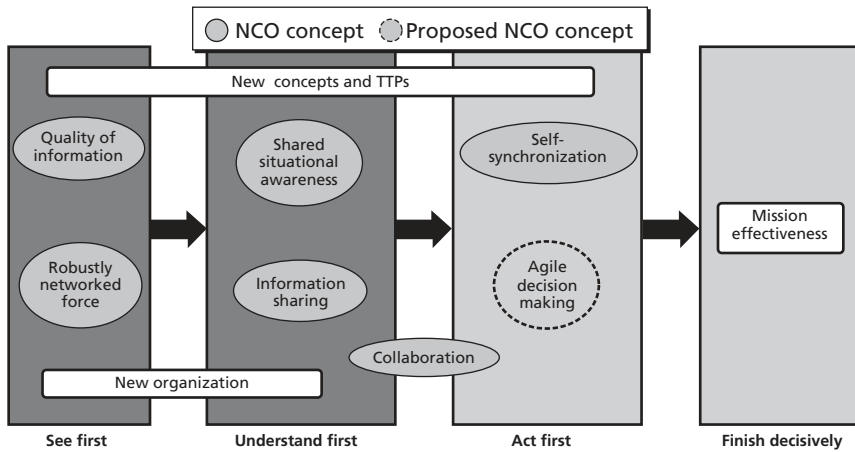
NCO concept Proposed NCO concept

New concepts and TTPs

Quality of information

Robustly networked force

Shared situational awareness

Information sharing

Self-synchronization

Agile decision making

Collaboration

New organization

Mission effectiveness

See first

Understand first

Act first

Finish decisively